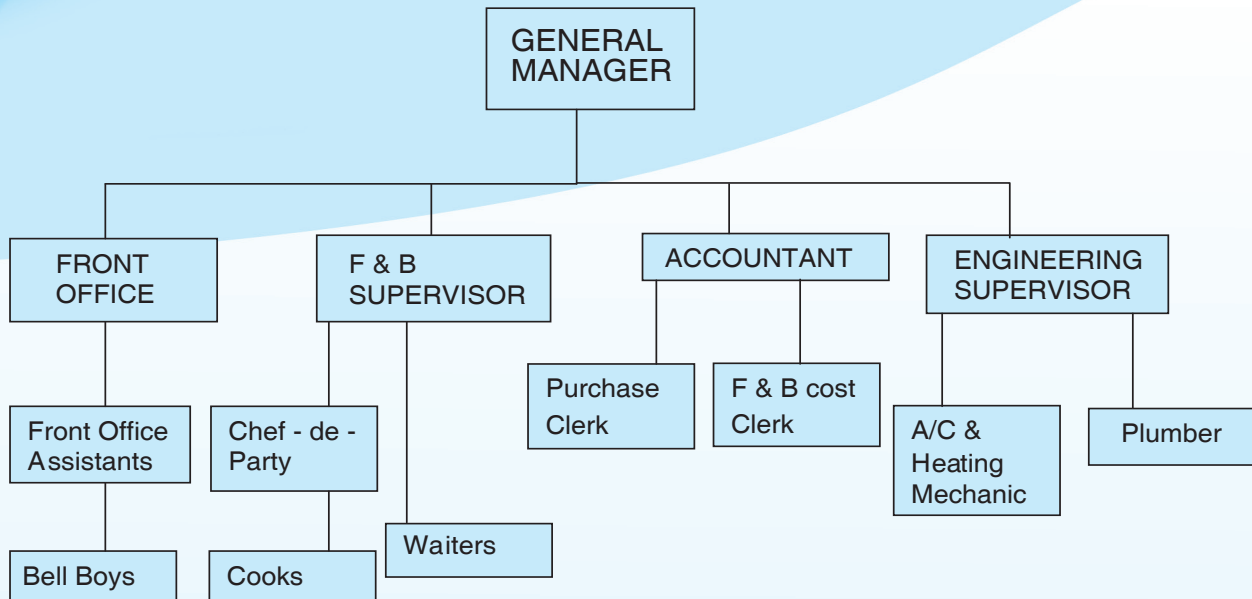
GENERAL MANAGER

FRONT OFFICE

F & B SUPERVISOR

ACCOUNTANT

ENGINEERING SUPERVISOR

Front Office Assistants

Chef - de - Party

Purchase Clerk

F & B cost Clerk

A/C & Heating Mechanic

Plumber

Waiters

Bell Boys

Cooks